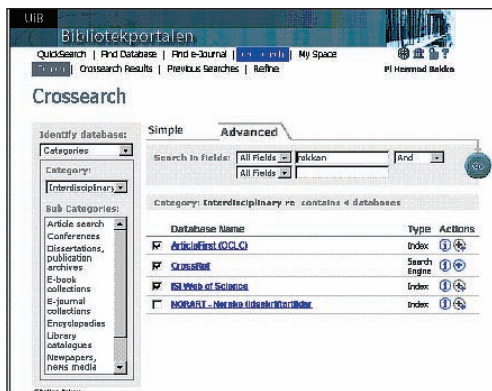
UiB
Bibliotekportalen

QuickSearch | Find Database | Find e-Journal | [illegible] | My Space

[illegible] | Crossearch Results | Previous Searches | Refine

Pi Hermod Bakke

Crossearch

Identify database:
Categories
Category:
Interdisciplinary
Sub Categories:
Article search
Conferences
Dissertations, publication archives
E-book collections
E-journal collections
Encyclopedias
Library catalogues
Newspapers, news media

Simple | Advanced

Search in fields: All Fields | rakkan | And
All Fields

Go

Category: Interdisciplinary re contains 4 databases

| | Database Name | Type | Actions |
|---|---|---|---|
| ☑ | ArticleFirst (OCLC) | Index | |
| ☑ | CrossRef | Search Engine | |
| ☑ | ISI Web of Science | Index | |
| ☐ | NORART - Norske tidsskriftartikler | Index | |

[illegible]